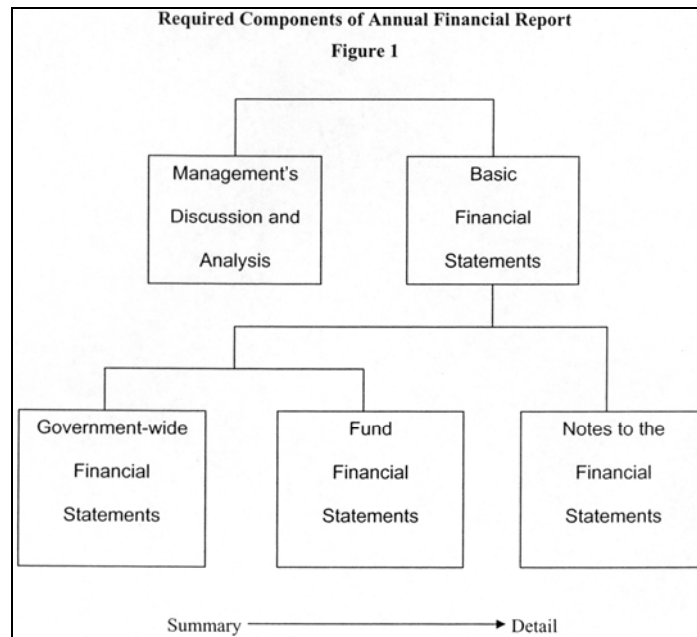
Required Components of Annual Financial Report

Figure 1

Management's Discussion and Analysis

Basic Financial Statements

Government-wide Financial Statements

Fund Financial Statements

Notes to the Financial Statements

Summary → Detail